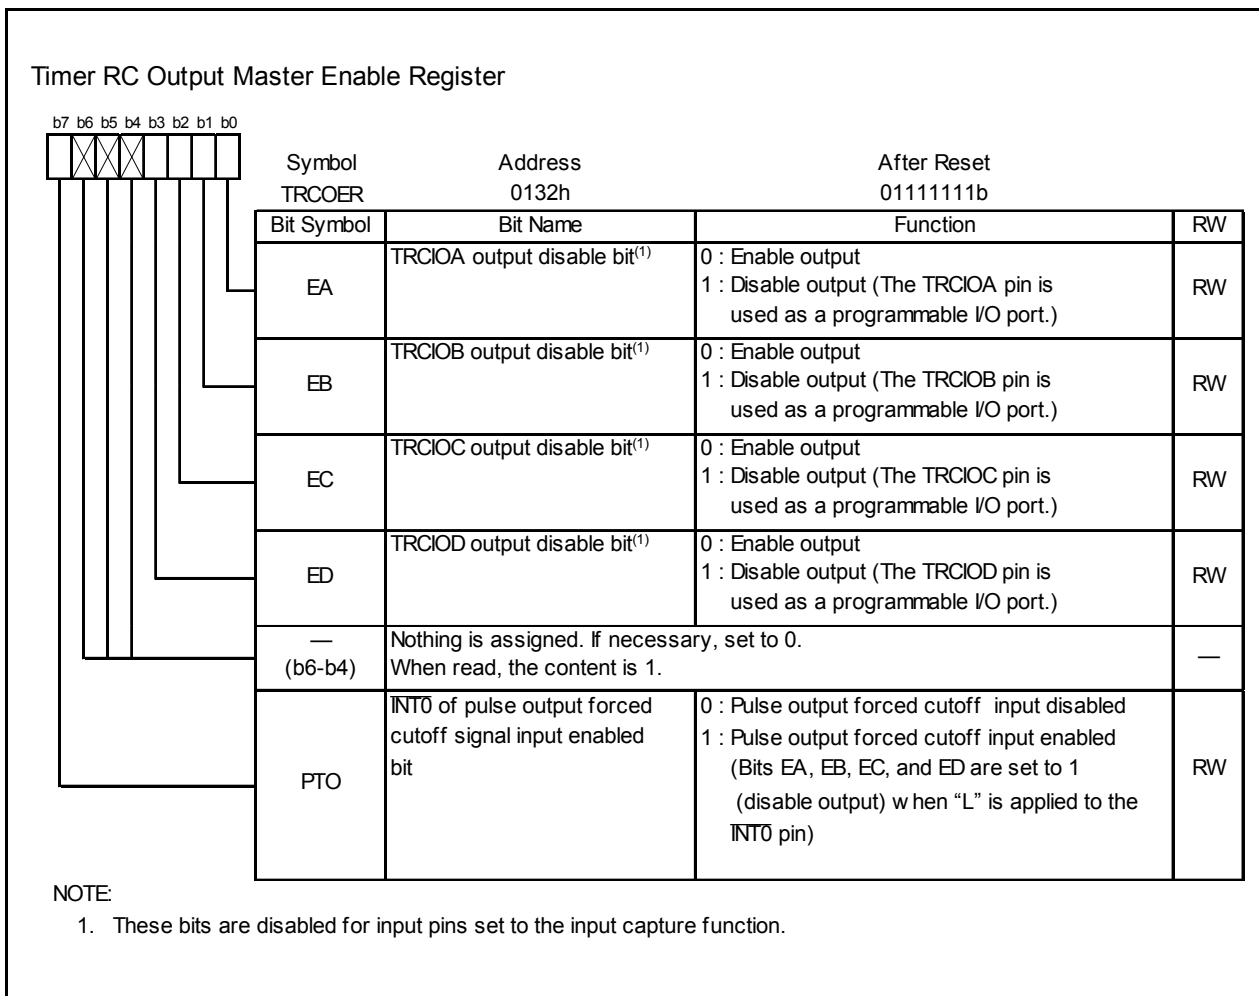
Timer RC Output Master Enable Register

b7 b6 b5 b4 b3 b2 b1 b0

| Symbol | Address | After Reset |
|---|---|---|
| TRCOER | 0132h | 01111111b |

| Bit Symbol | Bit Name | Function | RW |
|---|---|---|---|
| EA | TRCIOA output disable bit$^{(1)}$ | 0 : Enable output<br>1 : Disable output (The TRCIOA pin is used as a programmable I/O port.) | RW |
| EB | TRCIOB output disable bit$^{(1)}$ | 0 : Enable output<br>1 : Disable output (The TRCIOB pin is used as a programmable I/O port.) | RW |
| EC | TRCIOC output disable bit$^{(1)}$ | 0 : Enable output<br>1 : Disable output (The TRCIOC pin is used as a programmable I/O port.) | RW |
| ED | TRCIOD output disable bit$^{(1)}$ | 0 : Enable output<br>1 : Disable output (The TRCIOD pin is used as a programmable I/O port.) | RW |
| — (b6-b4) | Nothing is assigned. If necessary, set to 0. When read, the content is 1. | | — |
| PTO | $\overline{INT0}$ of pulse output forced cutoff signal input enabled bit | 0 : Pulse output forced cutoff input disabled<br>1 : Pulse output forced cutoff input enabled (Bits EA, EB, EC, and ED are set to 1 (disable output) w hen "L" is applied to the $\overline{INT0}$ pin) | RW |

NOTE:
1. These bits are disabled for input pins set to the input capture function.